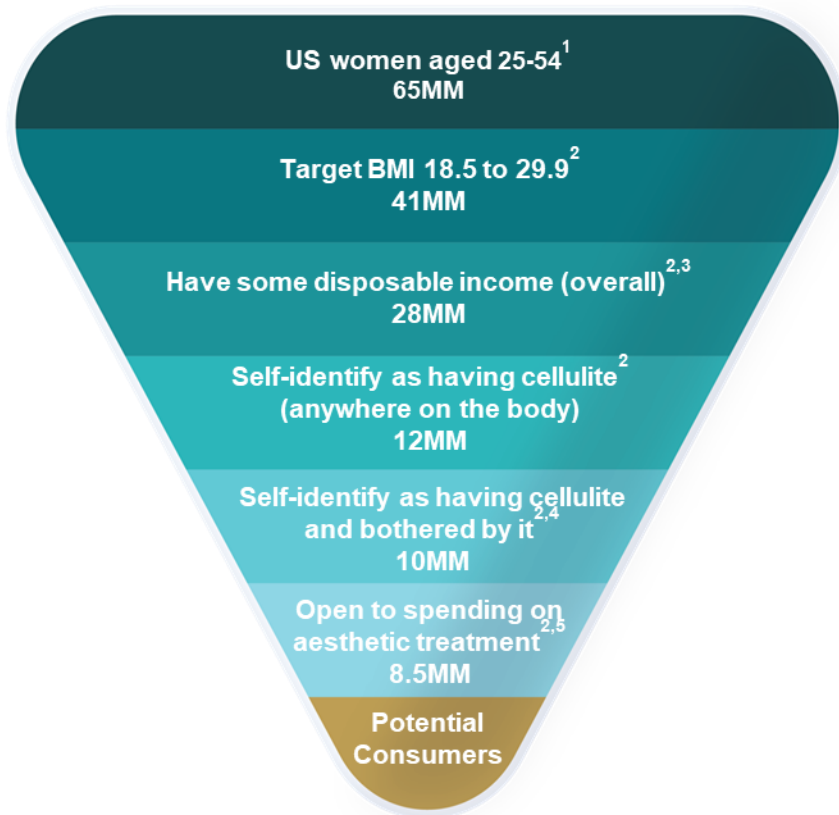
US women aged 25-54$^{1}$
65MM

Target BMI 18.5 to 29.9$^{2}$
41MM

Have some disposable income (overall)$^{2,3}$
28MM

Self-identify as having cellulite$^{2}$
(anywhere on the body)
12MM

Self-identify as having cellulite and bothered by it$^{2,4}$
10MM

Open to spending on aesthetic treatment$^{2,5}$
8.5MM

Potential Consumers